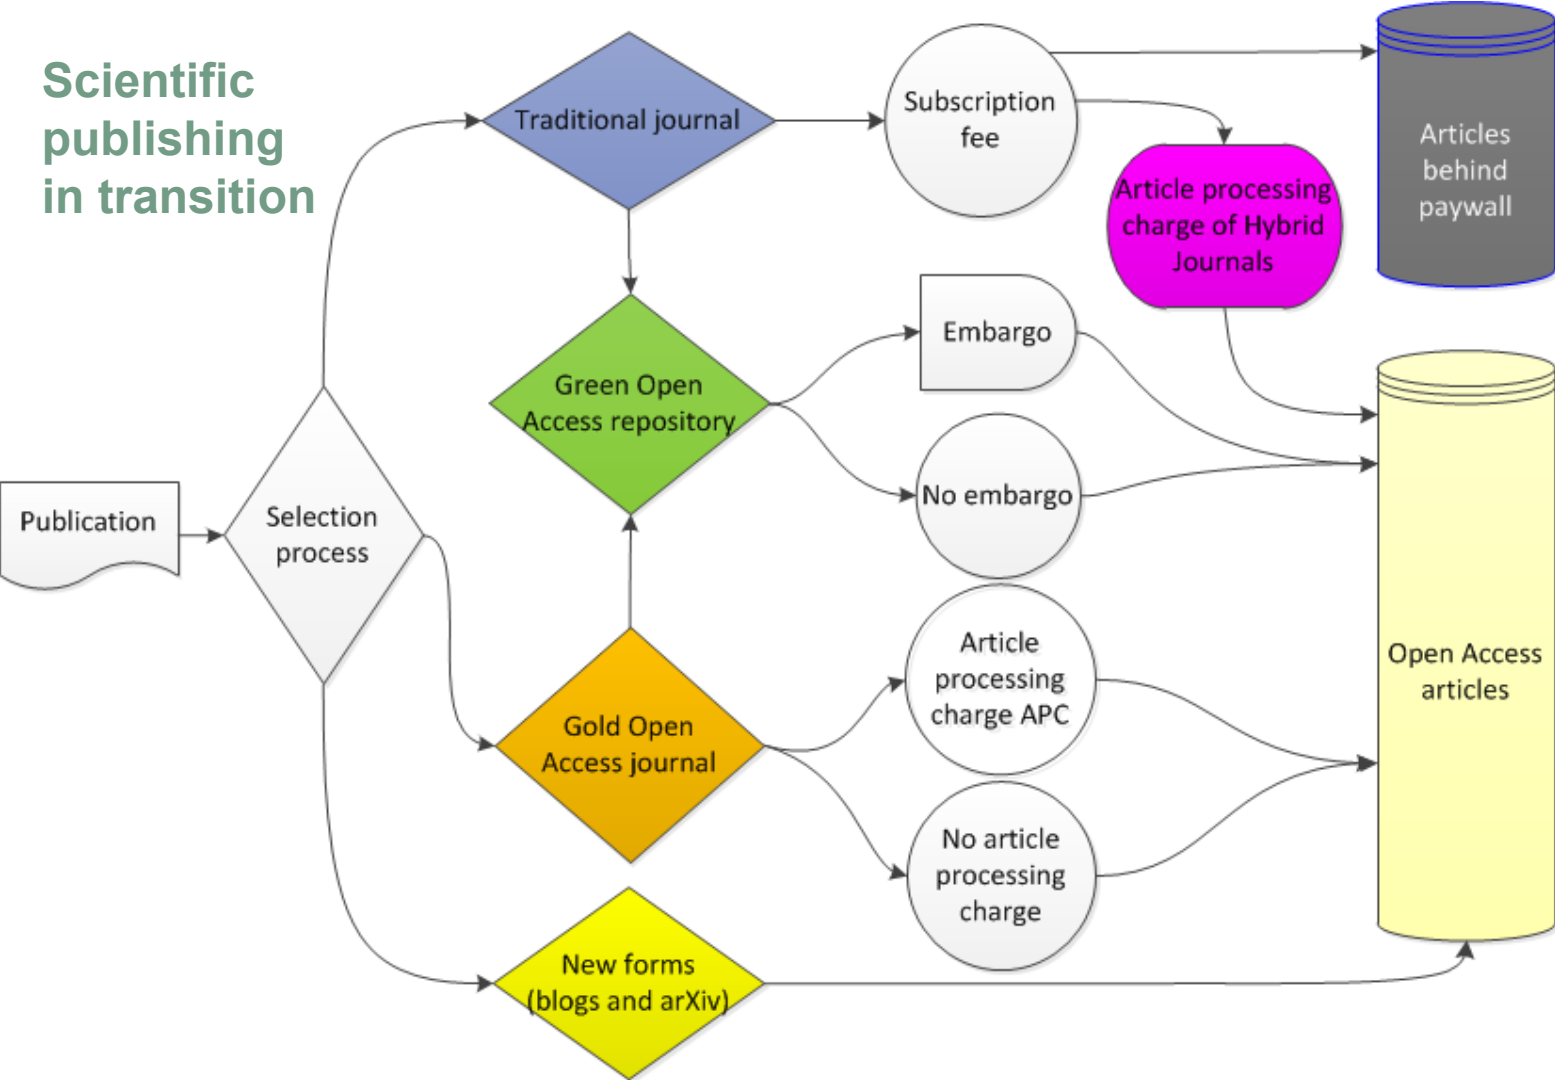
Scientific publishing in transition

Publication

Selection process

Traditional journal

Subscription fee

Articles behind paywall

Article processing charge of Hybrid Journals

Green Open Access repository

Embargo

No embargo

Gold Open Access journal

Article processing charge APC

No article processing charge

Open Access articles

New forms (blogs and arXiv)